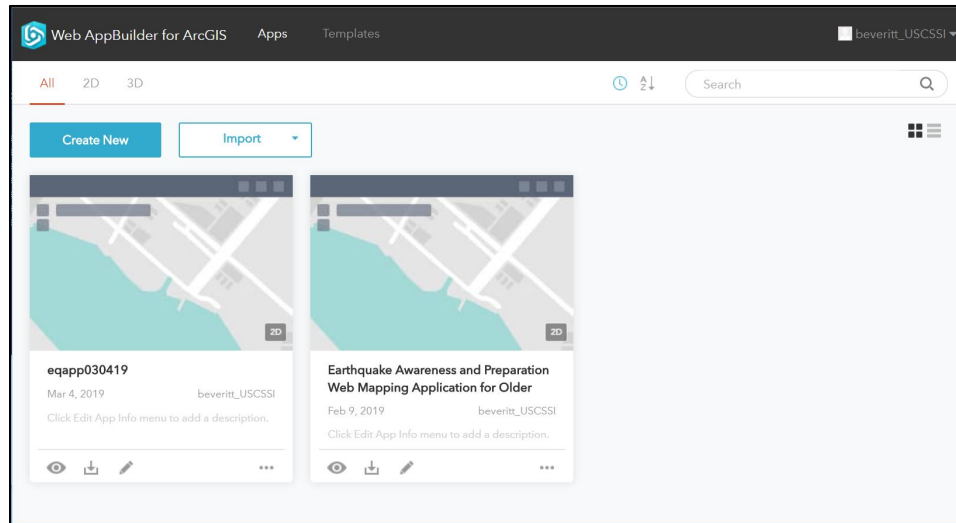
Web AppBuilder for ArcGIS Apps Templates

beveritt_USCSSI

All 2D 3D

Search

Create New

Import

2D

eqapp030419

Mar 4, 2019 beveritt_USCSSI

Click Edit App Info menu to add a description.

2D

Earthquake Awareness and Preparation Web Mapping Application for Older

Feb 9, 2019 beveritt_USCSSI

Click Edit App Info menu to add a description.